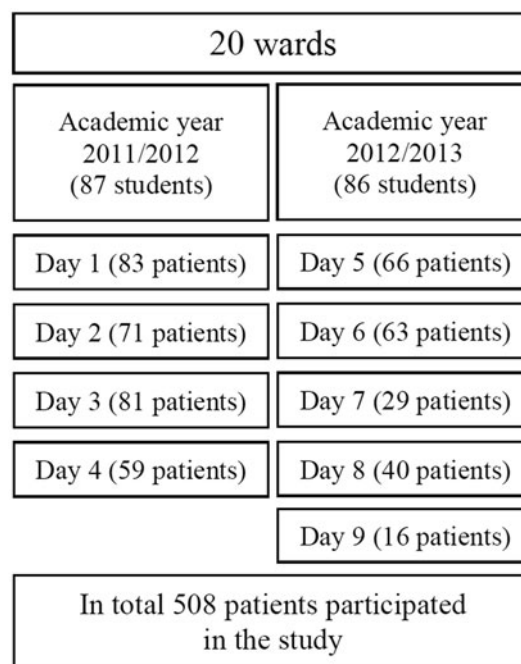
20 wards

Academic year 2011/2012 (87 students)

Academic year 2012/2013 (86 students)

Day 1 (83 patients)

Day 5 (66 patients)

Day 2 (71 patients)

Day 6 (63 patients)

Day 3 (81 patients)

Day 7 (29 patients)

Day 4 (59 patients)

Day 8 (40 patients)

Day 9 (16 patients)

In total 508 patients participated in the study